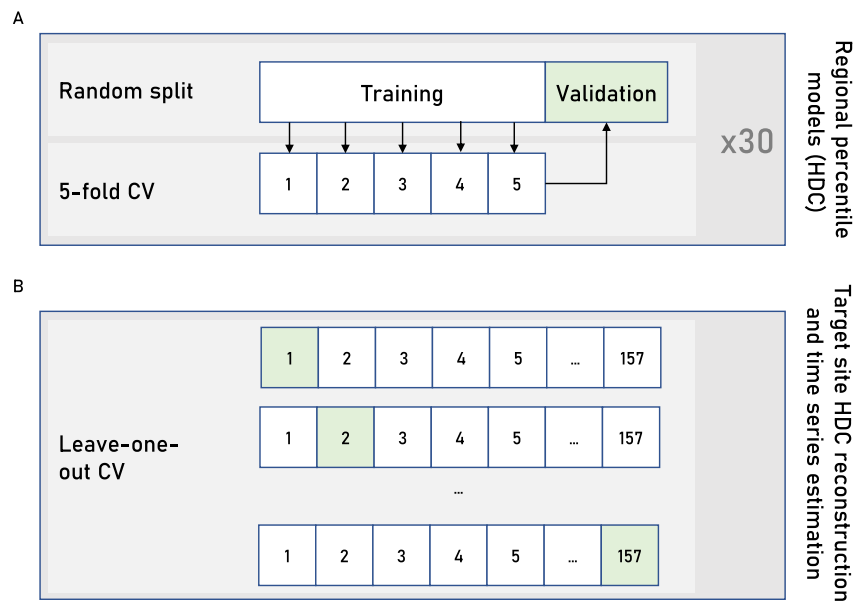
A

Random split

Training

Validation

5-fold CV

| 1 | 2 | 3 | 4 | 5 |
|---|---|---|---|---|

x30

Regional percentile models (HDC)

B

Leave-one-out CV

| 1 | 2 | 3 | 4 | 5 | ... | 157 |
|---|---|---|---|---|---|---|
| 1 | 2 | 3 | 4 | 5 | ... | 157 |

...

| 1 | 2 | 3 | 4 | 5 | ... | 157 |
|---|---|---|---|---|---|---|

Target site HDC reconstruction and time series estimation